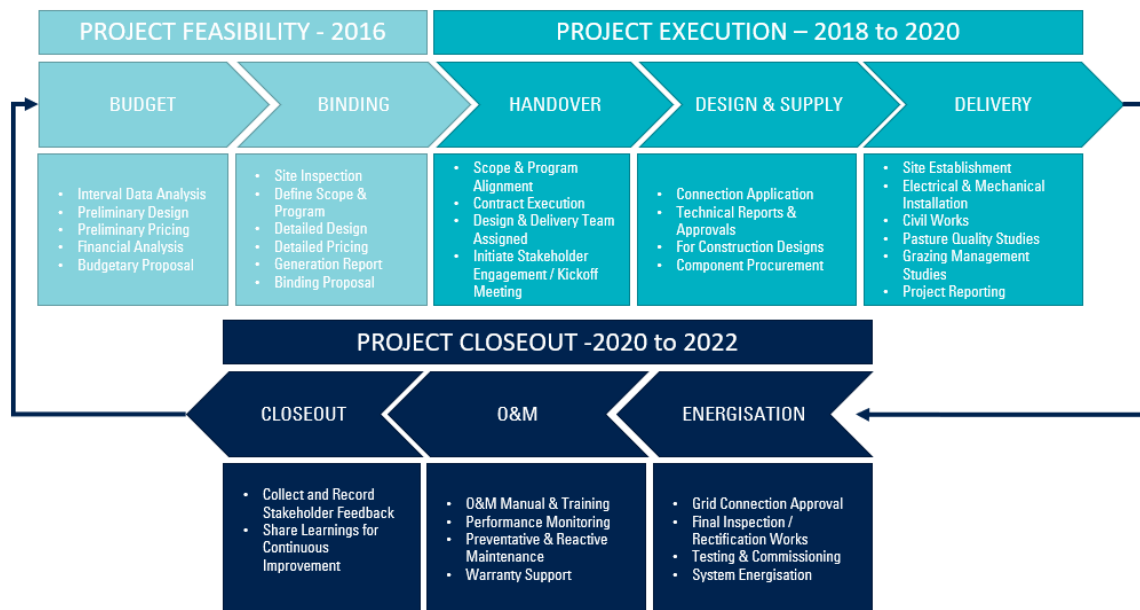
PROJECT FEASIBILITY - 2016

PROJECT EXECUTION – 2018 to 2020

BUDGET

BINDING

HANDOVER

DESIGN & SUPPLY

DELIVERY

- Interval Data Analysis
- Preliminary Design
- Preliminary Pricing
- Financial Analysis
- Budgetary Proposal

- Site Inspection
- Define Scope & Program
- Detailed Design
- Detailed Pricing
- Generation Report
- Binding Proposal

- Scope & Program Alignment
- Contract Execution
- Design & Delivery Team Assigned
- Initiate Stakeholder Engagement / Kickoff Meeting

- Connection Application
- Technical Reports & Approvals
- For Construction Designs
- Component Procurement

- Site Establishment
- Electrical & Mechanical Installation
- Civil Works
- Pasture Quality Studies
- Grazing Management Studies
- Project Reporting

PROJECT CLOSEOUT -2020 to 2022

CLOSEOUT

O&M

ENERGISATION

- Collect and Record Stakeholder Feedback
- Share Learnings for Continuous Improvement

- O&M Manual & Training
- Performance Monitoring
- Preventative & Reactive Maintenance
- Warranty Support

- Grid Connection Approval
- Final Inspection / Rectification Works
- Testing & Commissioning
- System Energisation